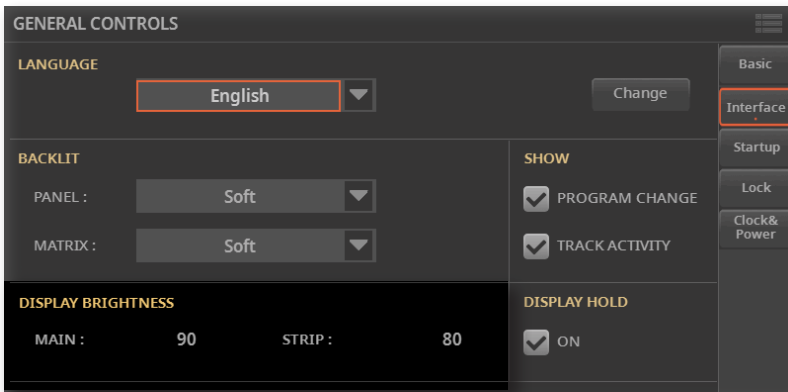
GENERAL CONTROLS

LANGUAGE

English

Change

BACKLIT

PANEL : Soft

MATRIX : Soft

SHOW

PROGRAM CHANGE

TRACK ACTIVITY

DISPLAY BRIGHTNESS

MAIN : 90

STRIP : 80

DISPLAY HOLD

ON

Basic

Interface

Startup

Lock

Clock& Power